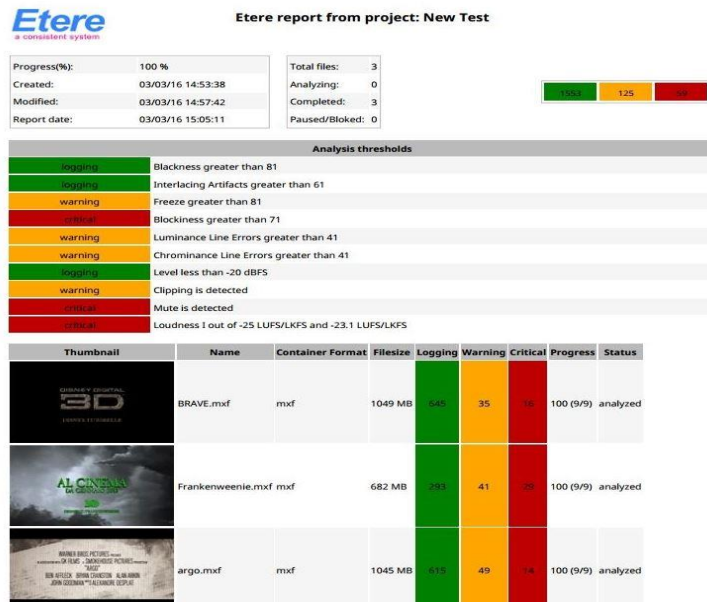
Etere
a consistent system

Etere report from project: New Test

| Progress(%): | 100 % |
|---|---|
| Created: | 03/03/16 14:53:38 |
| Modified: | 03/03/16 14:57:42 |
| Report date: | 03/03/16 15:05:11 |

| Total files: | 3 |
|---|---|
| Analyzing: | 0 |
| Completed: | 3 |
| Paused/Bloked: | 0 |

| 1553 | 125 | 59 |
|---|---|---|

Analysis thresholds

| | |
|---|---|
| logging | Blackness greater than 81 |
| logging | Interlacing Artifacts greater than 61 |
| warning | Freeze greater than 81 |
| critical | Blockiness greater than 71 |
| warning | Luminance Line Errors greater than 41 |
| warning | Chrominance Line Errors greater than 41 |
| logging | Level less than -20 dBFS |
| warning | Clipping is detected |
| critical | Mute is detected |
| critical | Loudness I out of -25 LUFS/LKFS and -23.1 LUFS/LKFS |

| Thumbnail | Name | Container Format | Filesize | Logging | Warning | Critical | Progress | Status |
|---|---|---|---|---|---|---|---|---|
| DISNEY DIGITAL 3D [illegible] | BRAVE.mxf | mxf | 1049 MB | 645 | 35 | 16 | 100 (9/9) | analyzed |
| AL CINEMA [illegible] 3D | Frankenweenie.mxf | mxf | 682 MB | 293 | 41 | 29 | 100 (9/9) | analyzed |
| WARNER BROS PICTURES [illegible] GK FILMS SMOKEHOUSE PICTURES "ARGO" BEN AFFLECK BRYAN CRANSTON ALAN ARKIN JOHN GOODMAN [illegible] ALEXANDRE DESPLAT | argo.mxf | mxf | 1045 MB | 615 | 49 | 14 | 100 (9/9) | analyzed |